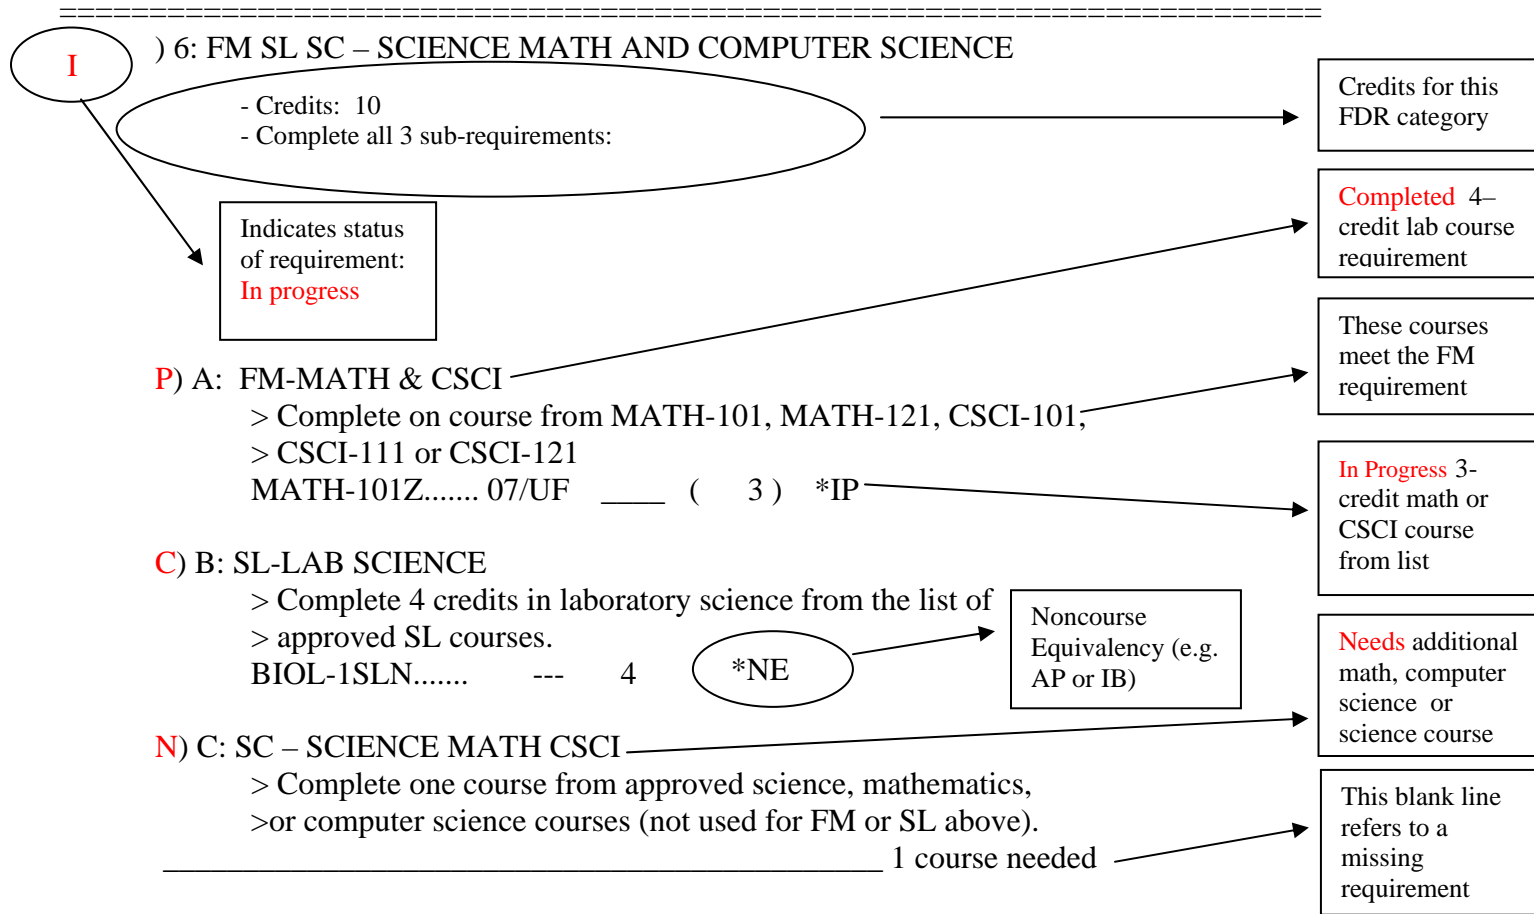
================================================================

I

) 6: FM SL SC – SCIENCE MATH AND COMPUTER SCIENCE

- Credits: 10
- Complete all 3 sub-requirements:

Credits for this FDR category

Indicates status of requirement: In progress

Completed 4–credit lab course requirement

These courses meet the FM requirement

P) A: FM-MATH & CSCI
> Complete on course from MATH-101, MATH-121, CSCI-101,
> CSCI-111 or CSCI-121
MATH-101Z....... 07/UF ____ ( 3 ) *IP

In Progress 3-credit math or CSCI course from list

C) B: SL-LAB SCIENCE
> Complete 4 credits in laboratory science from the list of
> approved SL courses.
BIOL-1SLN....... --- 4

*NE

Noncourse Equivalency (e.g. AP or IB)

Needs additional math, computer science or science course

N) C: SC – SCIENCE MATH CSCI
> Complete one course from approved science, mathematics,
>or computer science courses (not used for FM or SL above).
________________________________________ 1 course needed

This blank line refers to a missing requirement